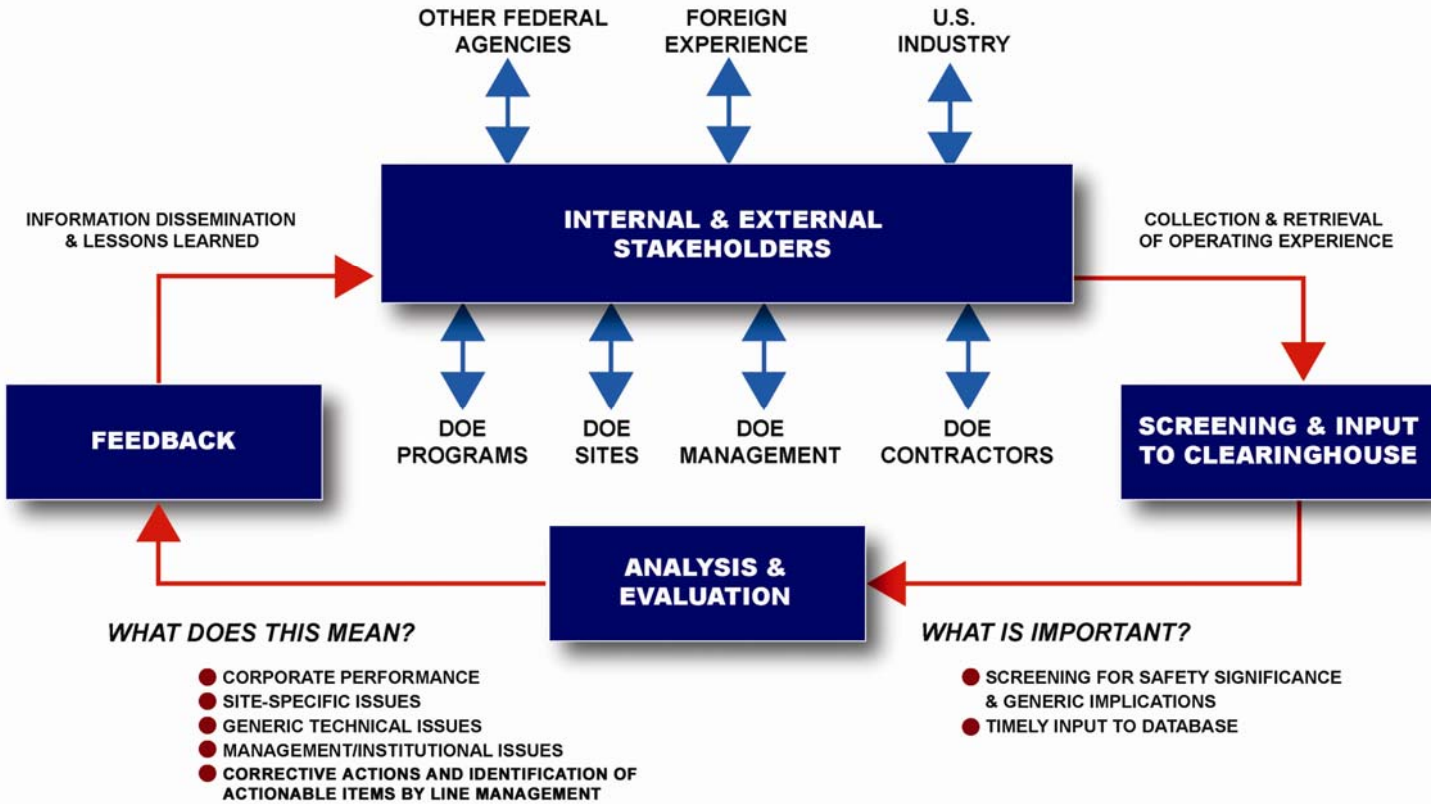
OTHER FEDERAL AGENCIES

FOREIGN EXPERIENCE

U.S. INDUSTRY

INFORMATION DISSEMINATION & LESSONS LEARNED

INTERNAL & EXTERNAL STAKEHOLDERS

COLLECTION & RETRIEVAL OF OPERATING EXPERIENCE

FEEDBACK

DOE PROGRAMS

DOE SITES

DOE MANAGEMENT

DOE CONTRACTORS

SCREENING & INPUT TO CLEARINGHOUSE

ANALYSIS & EVALUATION

WHAT DOES THIS MEAN?

- CORPORATE PERFORMANCE
- SITE-SPECIFIC ISSUES
- GENERIC TECHNICAL ISSUES
- MANAGEMENT/INSTITUTIONAL ISSUES
- CORRECTIVE ACTIONS AND IDENTIFICATION OF ACTIONABLE ITEMS BY LINE MANAGEMENT

WHAT IS IMPORTANT?

- SCREENING FOR SAFETY SIGNIFICANCE & GENERIC IMPLICATIONS
- TIMELY INPUT TO DATABASE